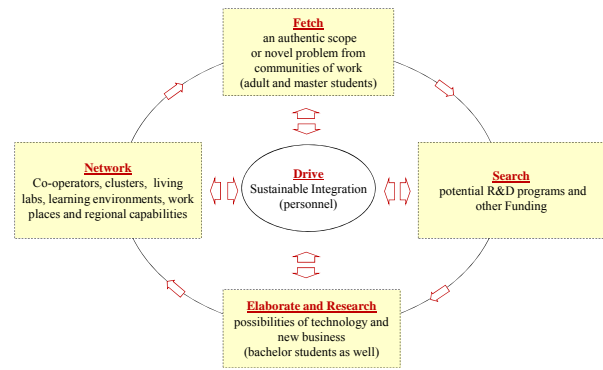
Fetch
an authentic scope or novel problem from communities of work (adult and master students)

Network
Co-operators, clusters, living labs, learning environments, work places and regional capabilities

Drive
Sustainable Integration (personnel)

Search
potential R&D programs and other Funding

Elaborate and Research
possibilities of technology and new business (bachelor students as well)